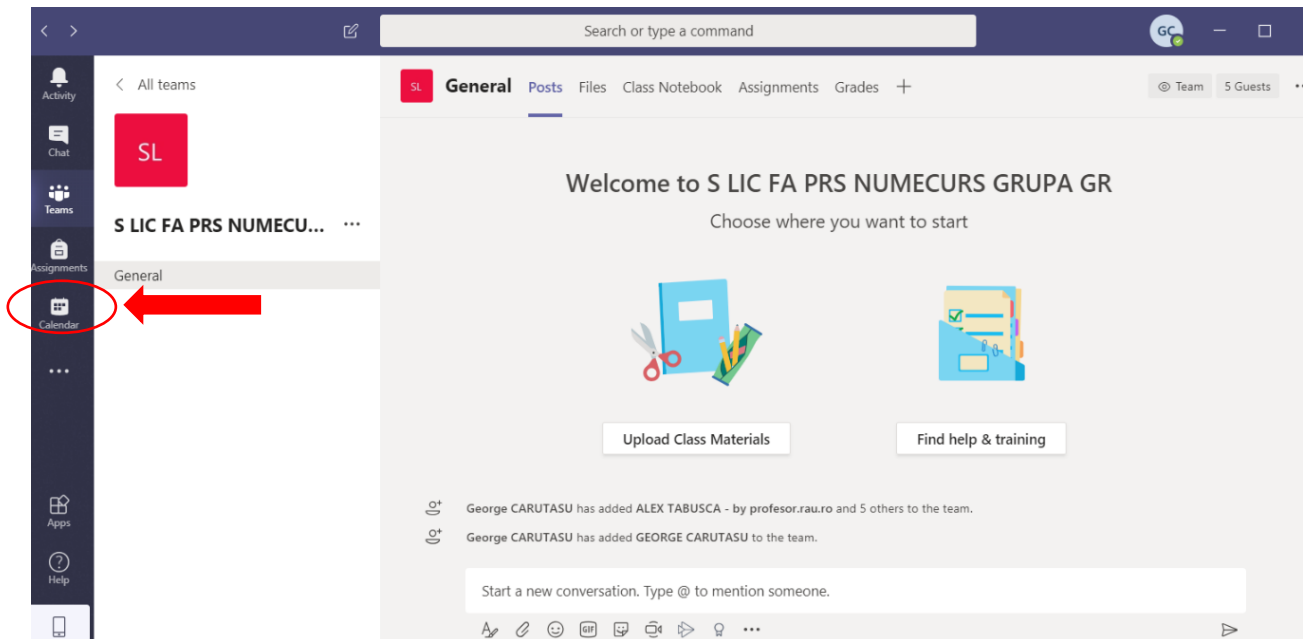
Search or type a command

GC

Activity

Chat

Teams

Assignments

Calendar

...

Apps

Help

All teams

SL

S LIC FA PRS NUMECU... ···

General

SL General Posts Files Class Notebook Assignments Grades +

Team 5 Guests

Welcome to S LIC FA PRS NUMECURS GRUPA GR

Choose where you want to start

Upload Class Materials

Find help & training

George CARUTASU has added ALEX TABUSCA - by profesor.rau.ro and 5 others to the team.

George CARUTASU has added GEORGE CARUTASU to the team.

Start a new conversation. Type @ to mention someone.

GIF

···